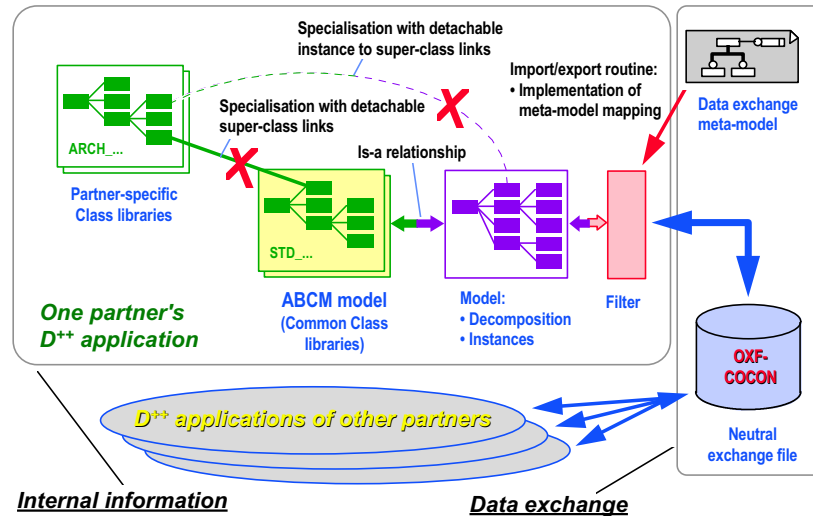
Specialisation with detachable instance to super-class links

Import/export routine:
• Implementation of meta-model mapping

Data exchange meta-model

Specialisation with detachable super-class links

ARCH_...

Is-a relationship

Partner-specific Class libraries

STD_...

ABCM model
(Common Class libraries)

Model:
• Decomposition
• Instances

Filter

One partner's $D^{++}$ application

OXF-COCON

$D^{++}$ applications of other partners

Neutral exchange file

Internal information

Data exchange